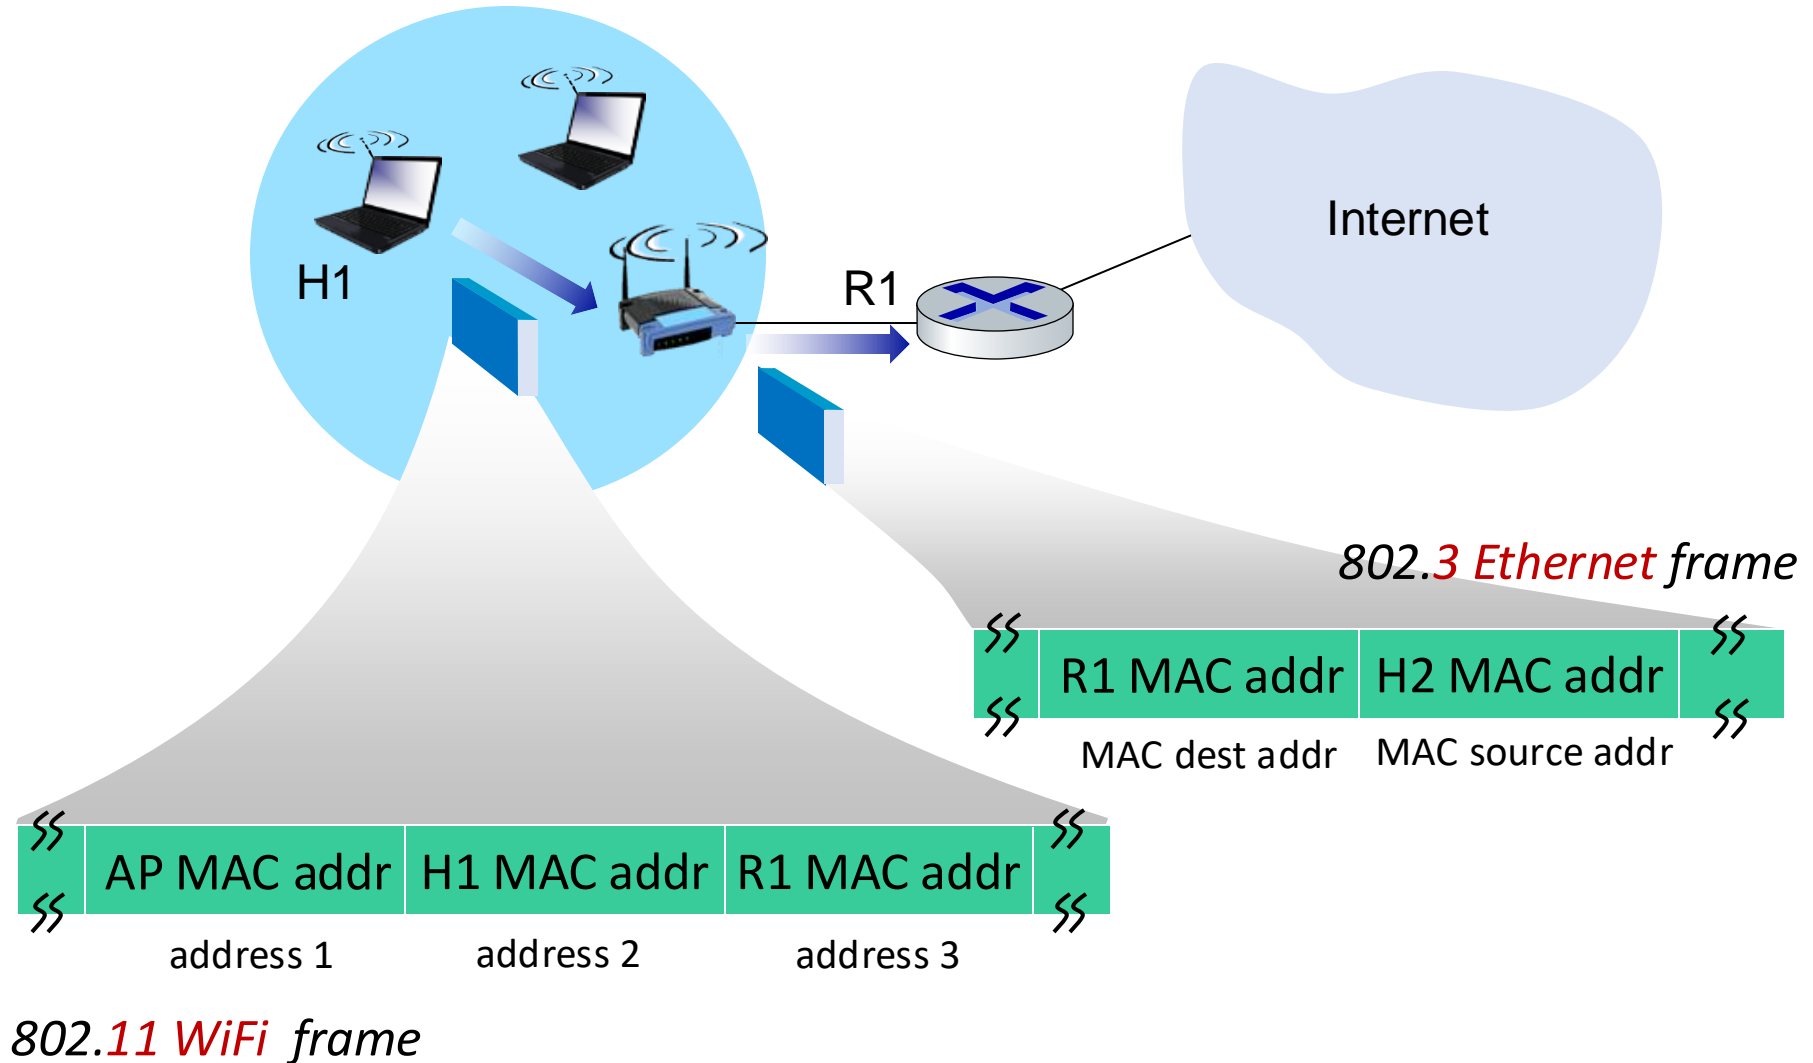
Internet

H1

R1

802.3 Ethernet frame

| R1 MAC addr | H2 MAC addr |
|---|---|
| MAC dest addr | MAC source addr |

| AP MAC addr | H1 MAC addr | R1 MAC addr |
|---|---|---|
| address 1 | address 2 | address 3 |

802.11 WiFi frame